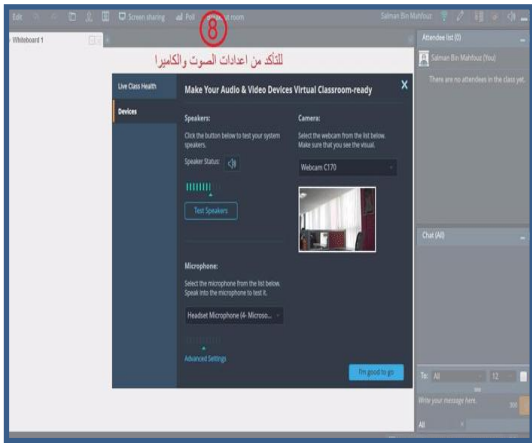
Edit Screen sharing Poll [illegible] room Salman Bin Mahfouz

Whiteboard 1

8

للتأكد من اعدادات الصوت والكاميرا

Live Class Health

Devices

Make Your Audio & Video Devices Virtual Classroom-ready

X

Speakers:

Click the button below to test your system speakers.

Speaker Status:

Test Speakers

Camera:

Select the webcam from the list below. Make sure that you see the visual.

Webcam C170

Microphone:

Select the microphone from the list below. Speak into the microphone to test it.

Headset Microphone (4- Microso...

Advanced Settings

I'm good to go

Attendee list (0)

Salman Bin Mahfouz (You)

There are no attendees in the class yet.

Chat (All)

To: All

12

Write your message here.

All